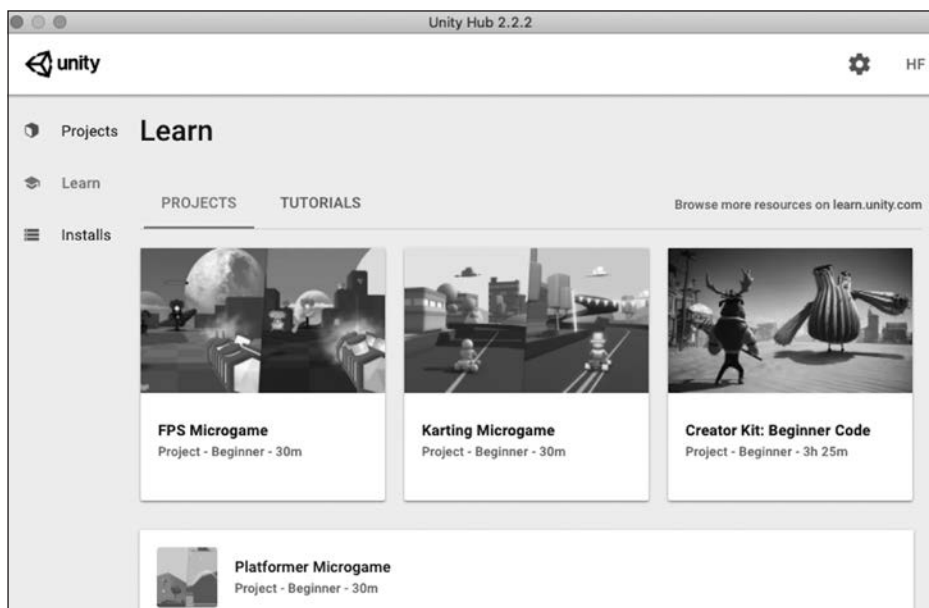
Unity Hub 2.2.2

unity

HF

Projects

Learn

Installs

Learn

PROJECTS

TUTORIALS

Browse more resources on learn.unity.com

FPS Microgame
Project - Beginner - 30m

Karting Microgame
Project - Beginner - 30m

Creator Kit: Beginner Code
Project - Beginner - 3h 25m

Platformer Microgame
Project - Beginner - 30m